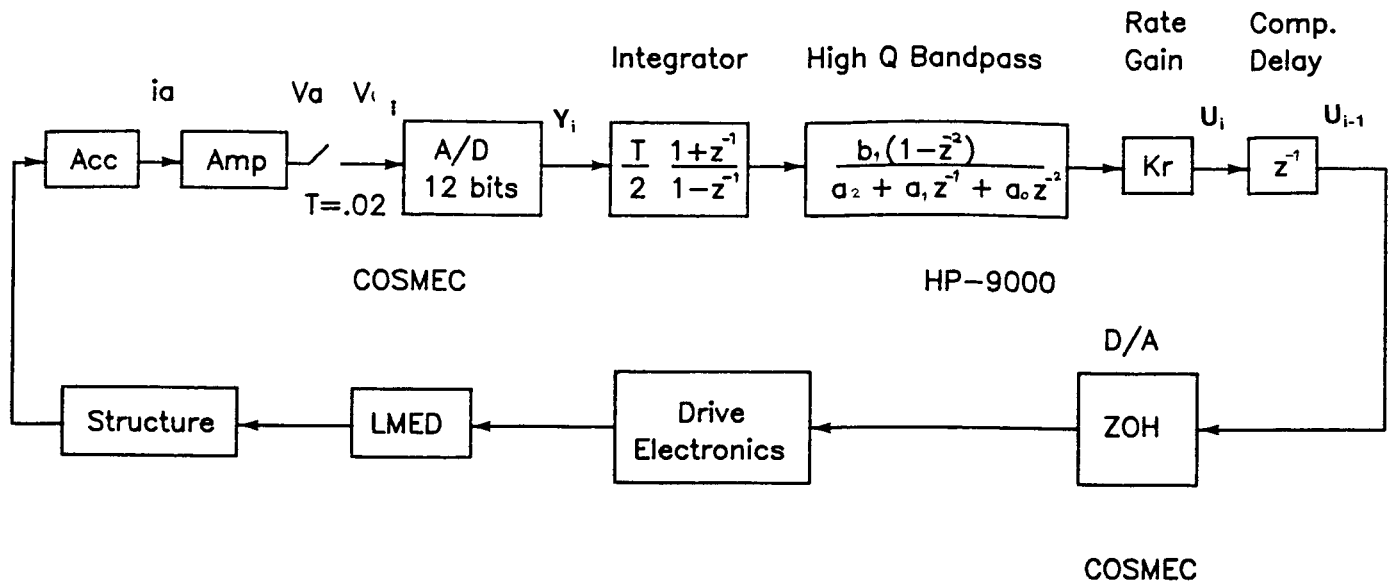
Integrator

High Q Bandpass

Rate Gain

Comp. Delay

ia

Va

V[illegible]

Acc

Amp

T=.02

A/D 12 bits

$Y_i$

$\frac{T}{2}$ $\frac{1+z^{-1}}{1-z^{-1}}$

$\frac{b_1(1-z^{-2})}{a_2 + a_1 z^{-1} + a_0 z^{-2}}$

Kr

$U_i$

$z^{-1}$

$U_{i-1}$

COSMEC

HP-9000

D/A

Structure

LMED

Drive Electronics

ZOH

COSMEC